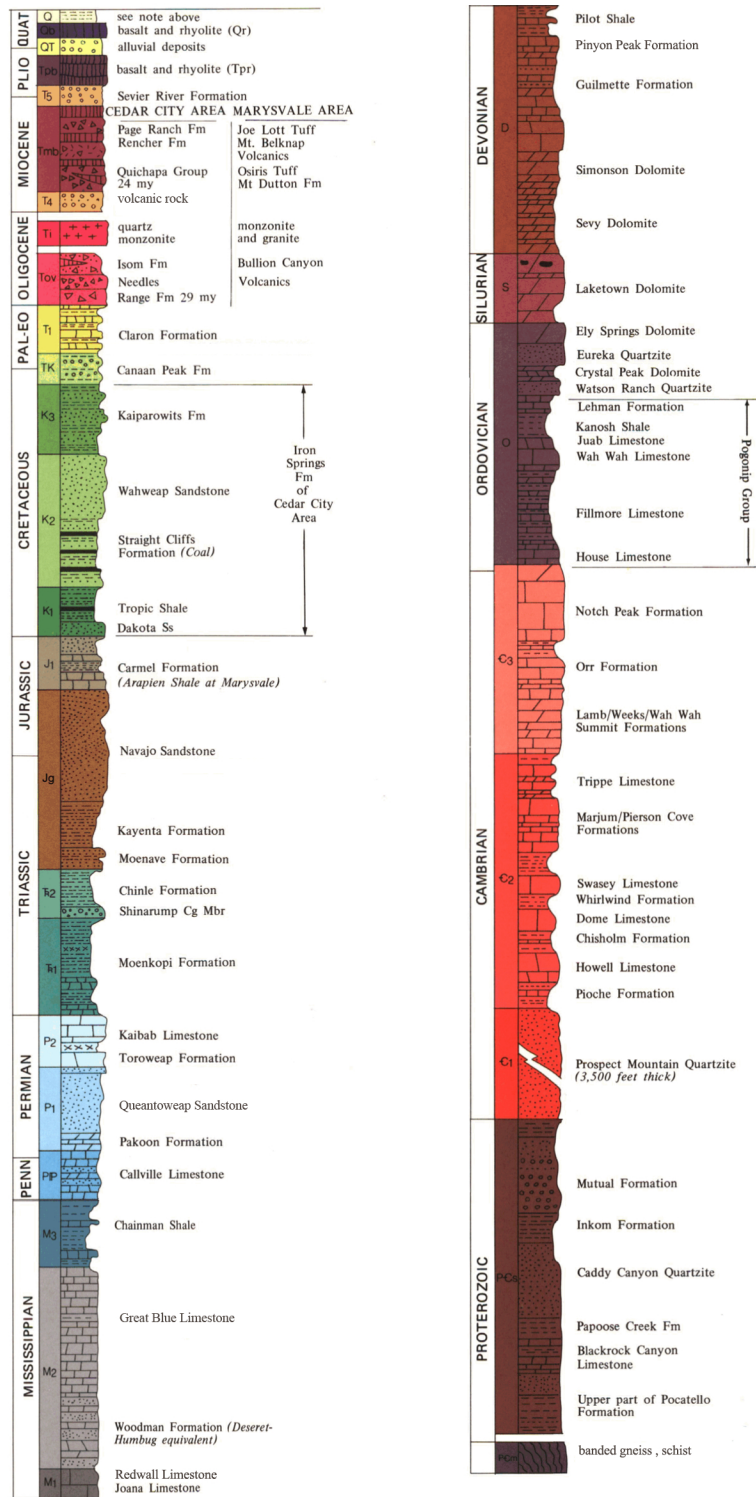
QUAT | Q | see note above
Qb | basalt and rhyolite (Qr)
QT | alluvial deposits
PLIO | Tpb | basalt and rhyolite (Tpr)
T5 | Sevier River Formation

MIOCENE

CEDAR CITY AREA
Tmb
Page Ranch Fm
Rencher Fm
Quichapa Group 24 my
T4
volcanic rock

MARYSVALE AREA
Joe Lott Tuff
Mt. Belknap Volcanics
Osiris Tuff
Mt Dutton Fm

OLIGOCENE
Ti
quartz monzonite
monzonite and granite
Tov
Isom Fm
Needles Range Fm 29 my
Bullion Canyon Volcanics

PAL-EO
T1
Claron Formation
TK
Canaan Peak Fm

CRETACEOUS
K3
Kaiparowits Fm
K2
Wahweap Sandstone
Straight Cliffs Formation (Coal)
K1
Tropic Shale
Dakota Ss

Iron Springs Fm of Cedar City Area

JURASSIC
J1
Carmel Formation (Arapien Shale at Marysvale)
Jg
Navajo Sandstone
Kayenta Formation
Moenave Formation

TRIASSIC
₮2
Chinle Formation
Shinarump Cg Mbr
₮1
Moenkopi Formation

PERMIAN
P2
Kaibab Limestone
Toroweap Formation
P1
Queantoweap Sandstone
Pakoon Formation

PENN
PIP
Callville Limestone

MISSISSIPPIAN
M3
Chainman Shale
M2
Great Blue Limestone
Woodman Formation (Deseret-Humbug equivalent)
M1
Redwall Limestone
Joana Limestone

DEVONIAN
D
Pilot Shale
Pinyon Peak Formation
Guilmette Formation
Simonson Dolomite
Sevy Dolomite

SILURIAN
S
Laketown Dolomite

ORDOVICIAN
O
Ely Springs Dolomite
Eureka Quartzite
Crystal Peak Dolomite
Watson Ranch Quartzite
Lehman Formation
Kanosh Shale
Juab Limestone
Wah Wah Limestone
Fillmore Limestone
House Limestone

Pogonip Group

CAMBRIAN
Є3
Notch Peak Formation
Orr Formation
Lamb/Weeks/Wah Wah Summit Formations
Є2
Trippe Limestone
Marjum/Pierson Cove Formations
Swasey Limestone
Whirlwind Formation
Dome Limestone
Chisholm Formation
Howell Limestone
Pioche Formation
Є1
Prospect Mountain Quartzite (3,500 feet thick)

PROTEROZOIC
PЄs
Mutual Formation
Inkom Formation
Caddy Canyon Quartzite
Papoose Creek Fm
Blackrock Canyon Limestone
Upper part of Pocatello Formation
PЄm
banded gneiss , schist